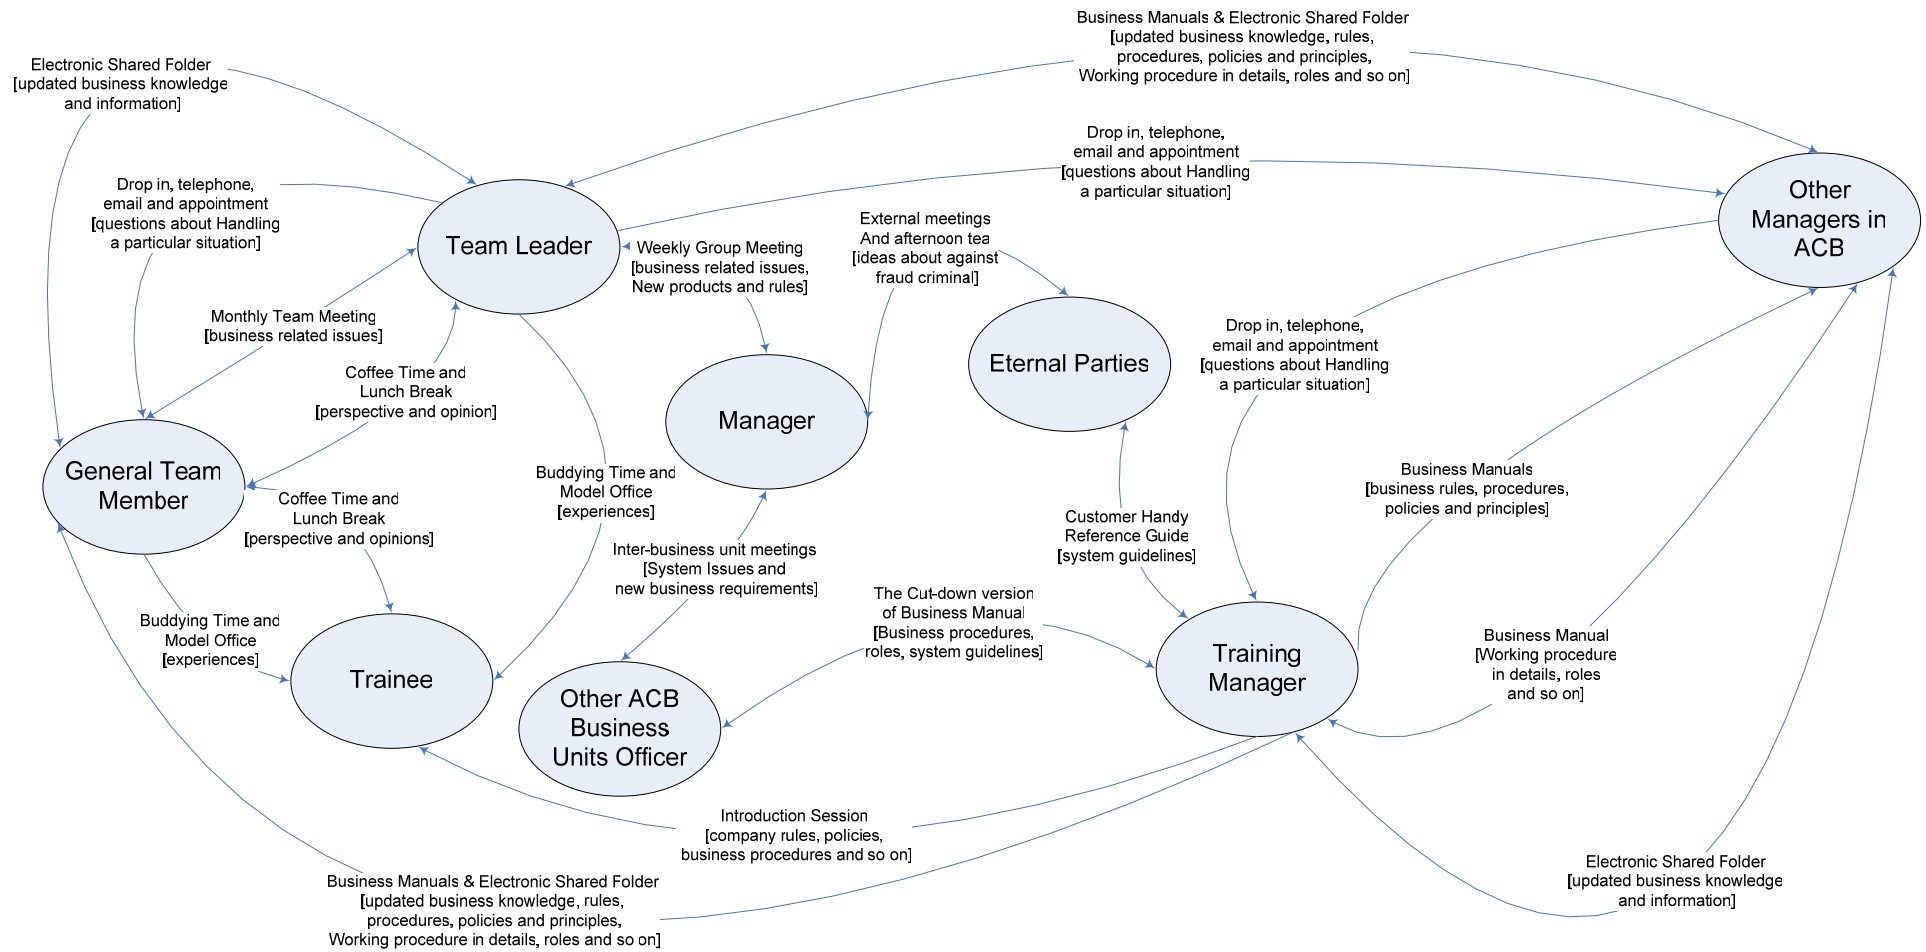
Business Manuals & Electronic Shared Folder [updated business knowledge, rules, procedures, policies and principles, Working procedure in details, roles and so on]

Electronic Shared Folder [updated business knowledge and information]

Drop in, telephone, email and appointment [questions about Handling a particular situation]

Other Managers in ACB

Drop in, telephone, email and appointment [questions about Handling a particular situation]

Team Leader

Weekly Group Meeting [business related issues, New products and rules]

External meetings And afternoon tea [ideas about against fraud criminal]

Monthly Team Meeting [business related issues]

Coffee Time and Lunch Break [perspective and opinion]

Eternal Parties

Manager

Drop in, telephone, email and appointment [questions about Handling a particular situation]

General Team Member

Buddying Time and Model Office [experiences]

Coffee Time and Lunch Break [perspective and opinions]

Business Manuals [business rules, procedures, policies and principles]

Customer Handy Reference Guide [system guidelines]

Inter-business unit meetings [System Issues and new business requirements]

The Cut-down version of Business Manual [Business procedures, roles, system guidelines]

Buddying Time and Model Office [experiences]

Trainee

Training Manager

Business Manual [Working procedure in details, roles and so on]

Other ACB Business Units Officer

Introduction Session [company rules, policies, business procedures and so on]

Electronic Shared Folder [updated business knowledge and information]

Business Manuals & Electronic Shared Folder [updated business knowledge, rules, procedures, policies and principles, Working procedure in details, roles and so on]